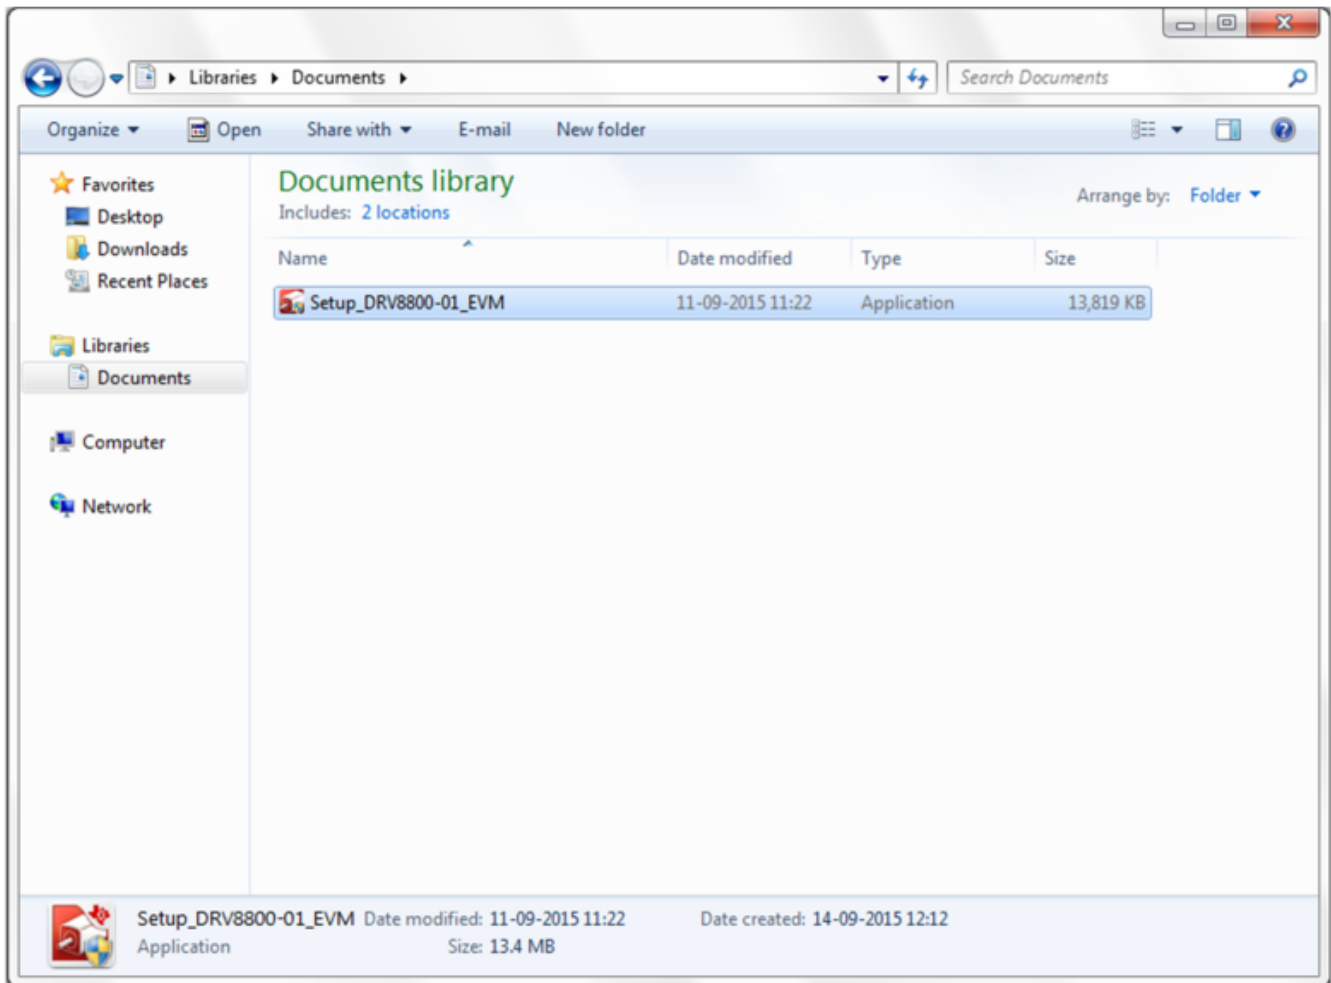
Libraries ▸ Documents ▸

Search Documents

Organize ▾ Open Share with ▾ E-mail New folder

Favorites
Desktop
Downloads
Recent Places

Libraries
Documents

Computer

Network

Documents library
Includes: 2 locations

Arrange by: Folder ▾

| Name | Date modified | Type | Size |
|---|---|---|---|
| Setup_DRV8800-01_EVM | 11-09-2015 11:22 | Application | 13,819 KB |

Setup_DRV8800-01_EVM Date modified: 11-09-2015 11:22 Date created: 14-09-2015 12:12
Application Size: 13.4 MB